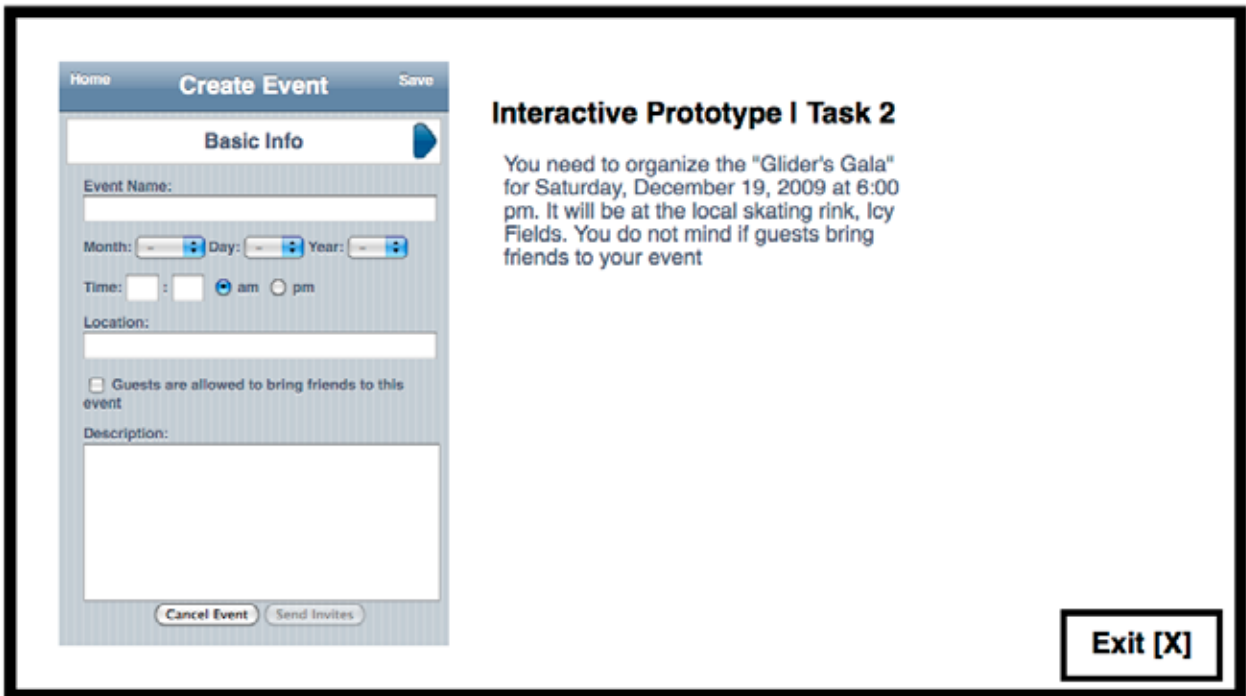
Home
Create Event
Save

Basic Info

Event Name:

Month: - Day: - Year: -

Time: : am pm

Location:

Guests are allowed to bring friends to this event

Description:

Cancel Event
Send Invites

Interactive Prototype I Task 2

You need to organize the "Glider's Gala" for Saturday, December 19, 2009 at 6:00 pm. It will be at the local skating rink, Icy Fields. You do not mind if guests bring friends to your event

Exit [X]